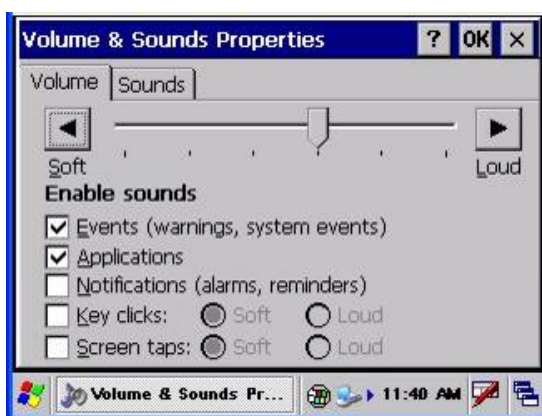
Volume & Sounds Properties ? OK ×

Volume Sounds

Soft Loud

Enable sounds

Events (warnings, system events)

Applications

Notifications (alarms, reminders)

Key clicks: Soft Loud

Screen taps: Soft Loud

Volume & Sounds Pr... 11:40 AM